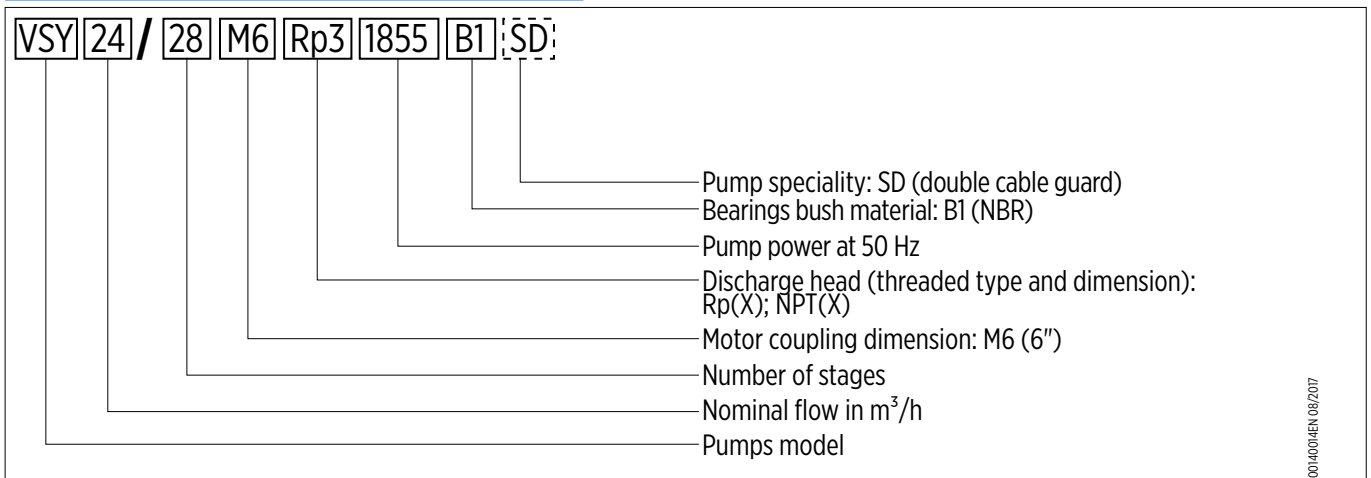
VSY 24 / 28 M6 Rp3 1855 B1 SD

Pump speciality: SD (double cable guard)
Bearings bush material: B1 (NBR)
Pump power at 50 Hz
Discharge head (threaded type and dimension): Rp(X); NPT(X)
Motor coupling dimension: M6 (6")
Number of stages
Nominal flow in $m^3/h$
Pumps model

00140014EN 08/2017